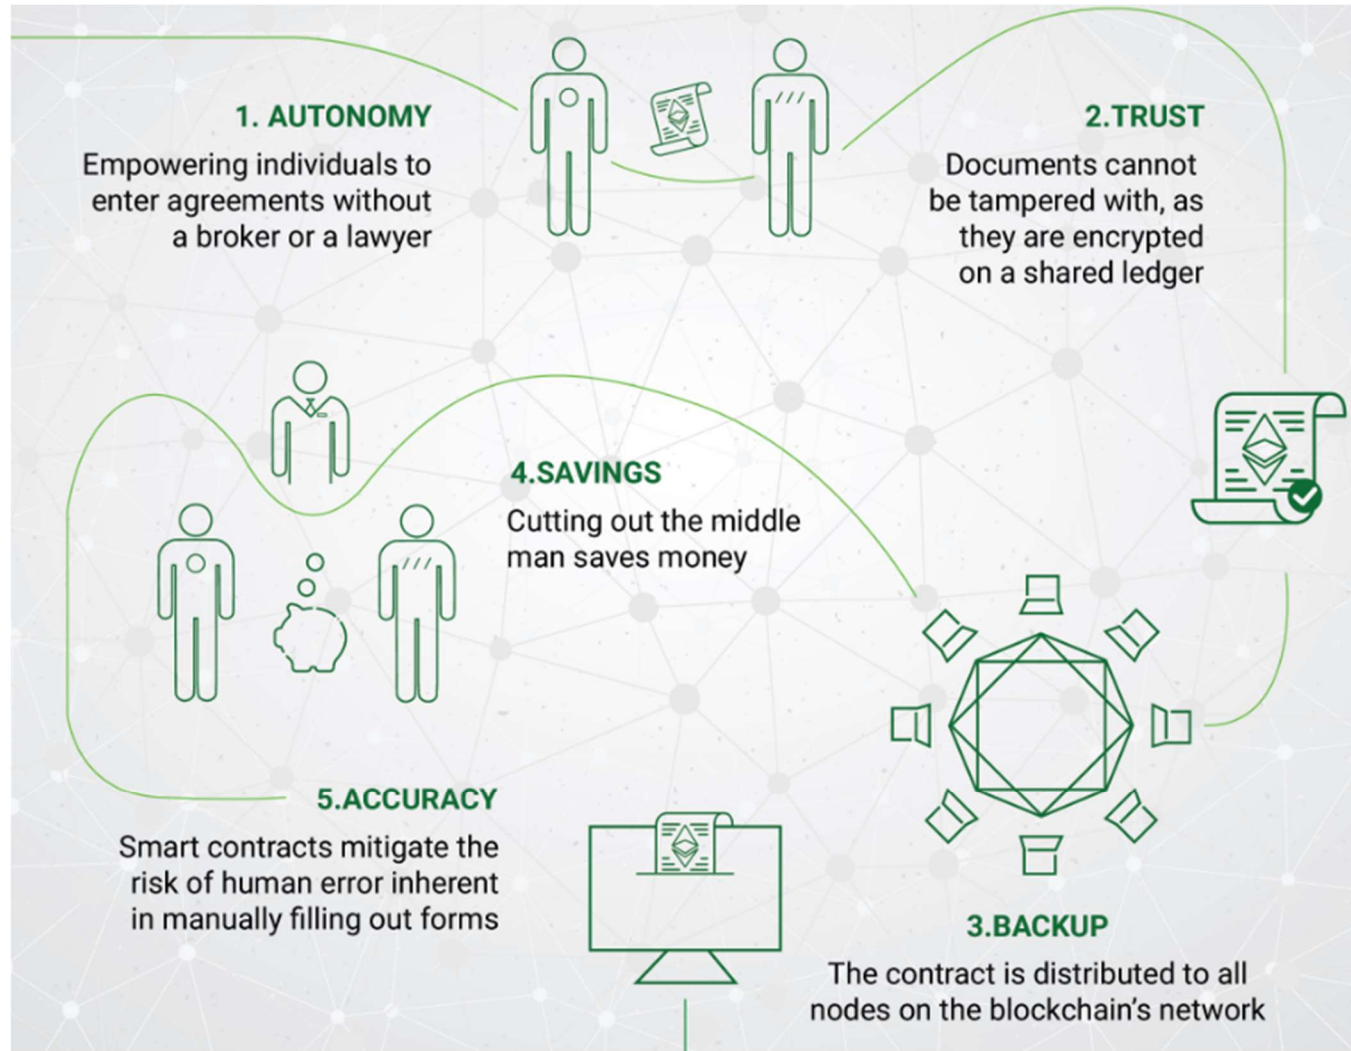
1. AUTONOMY

Empowering individuals to enter agreements without a broker or a lawyer

2.TRUST

Documents cannot be tampered with, as they are encrypted on a shared ledger

4.SAVINGS

Cutting out the middle man saves money

5.ACCURACY

Smart contracts mitigate the risk of human error inherent in manually filling out forms

3.BACKUP

The contract is distributed to all nodes on the blockchain's network